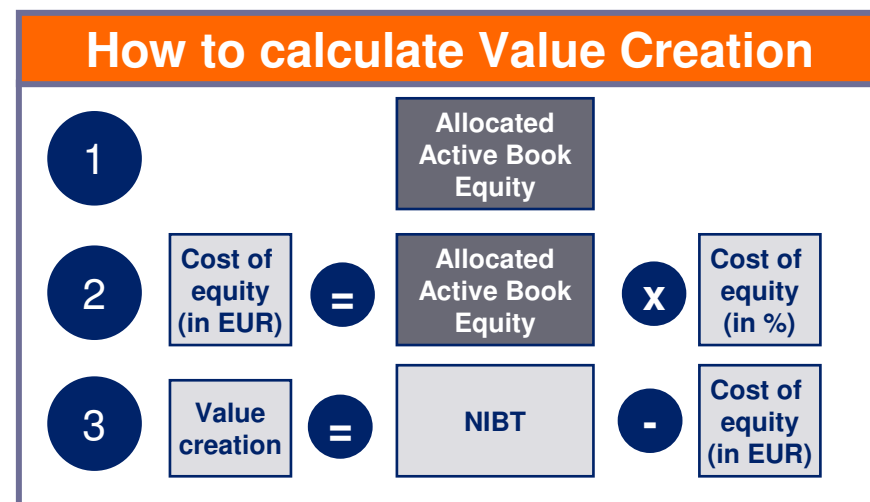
How to calculate Value Creation

1

Allocated Active Book Equity

2

Cost of equity (in EUR)

=

Allocated Active Book Equity

x

Cost of equity (in %)

3

Value creation

=

NIBT

-

Cost of equity (in EUR)